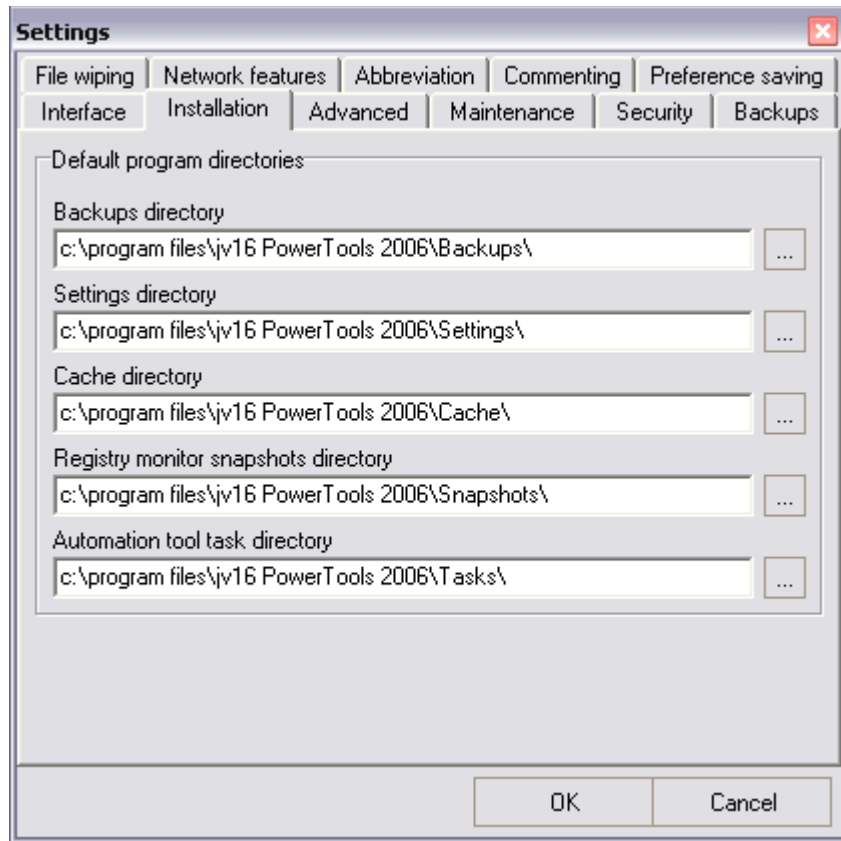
Settings

File wiping | Network features | Abbreviation | Commenting | Preference saving
Interface | Installation | Advanced | Maintenance | Security | Backups

Default program directories

Backups directory
c:\program files\jv16 PowerTools 2006\Backups\ ...

Settings directory
c:\program files\jv16 PowerTools 2006\Settings\ ...

Cache directory
c:\program files\jv16 PowerTools 2006\Cache\ ...

Registry monitor snapshots directory
c:\program files\jv16 PowerTools 2006\Snapshots\ ...

Automation tool task directory
c:\program files\jv16 PowerTools 2006\Tasks\ ...

OK Cancel